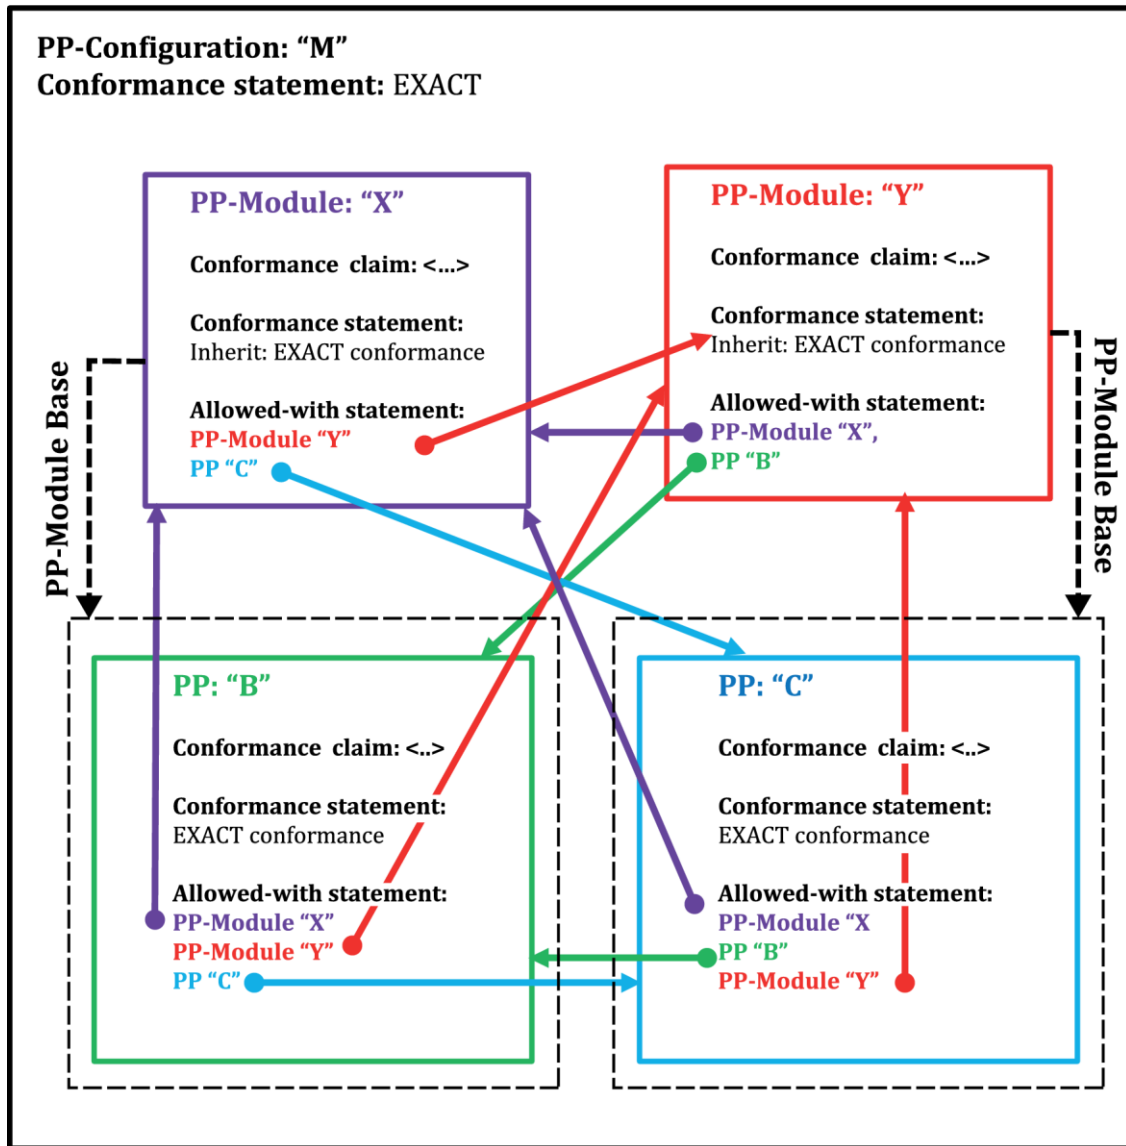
PP-Configuration: “M”
Conformance statement: EXACT

PP-Module: “X”

Conformance claim: <...>

Conformance statement:
Inherit: EXACT conformance

Allowed-with statement:
PP-Module “Y”
PP “C”

PP-Module: “Y”

Conformance claim: <...>

Conformance statement:
Inherit: EXACT conformance

Allowed-with statement:
PP-Module “X”,
PP “B”

PP-Module Base

PP-Module Base

PP: “B”

Conformance claim: <..>

Conformance statement:
EXACT conformance

Allowed-with statement:
PP-Module “X”
PP-Module “Y”
PP “C”

PP: “C”

Conformance claim: <..>

Conformance statement:
EXACT conformance

Allowed-with statement:
PP-Module “X
PP “B”
PP-Module “Y”